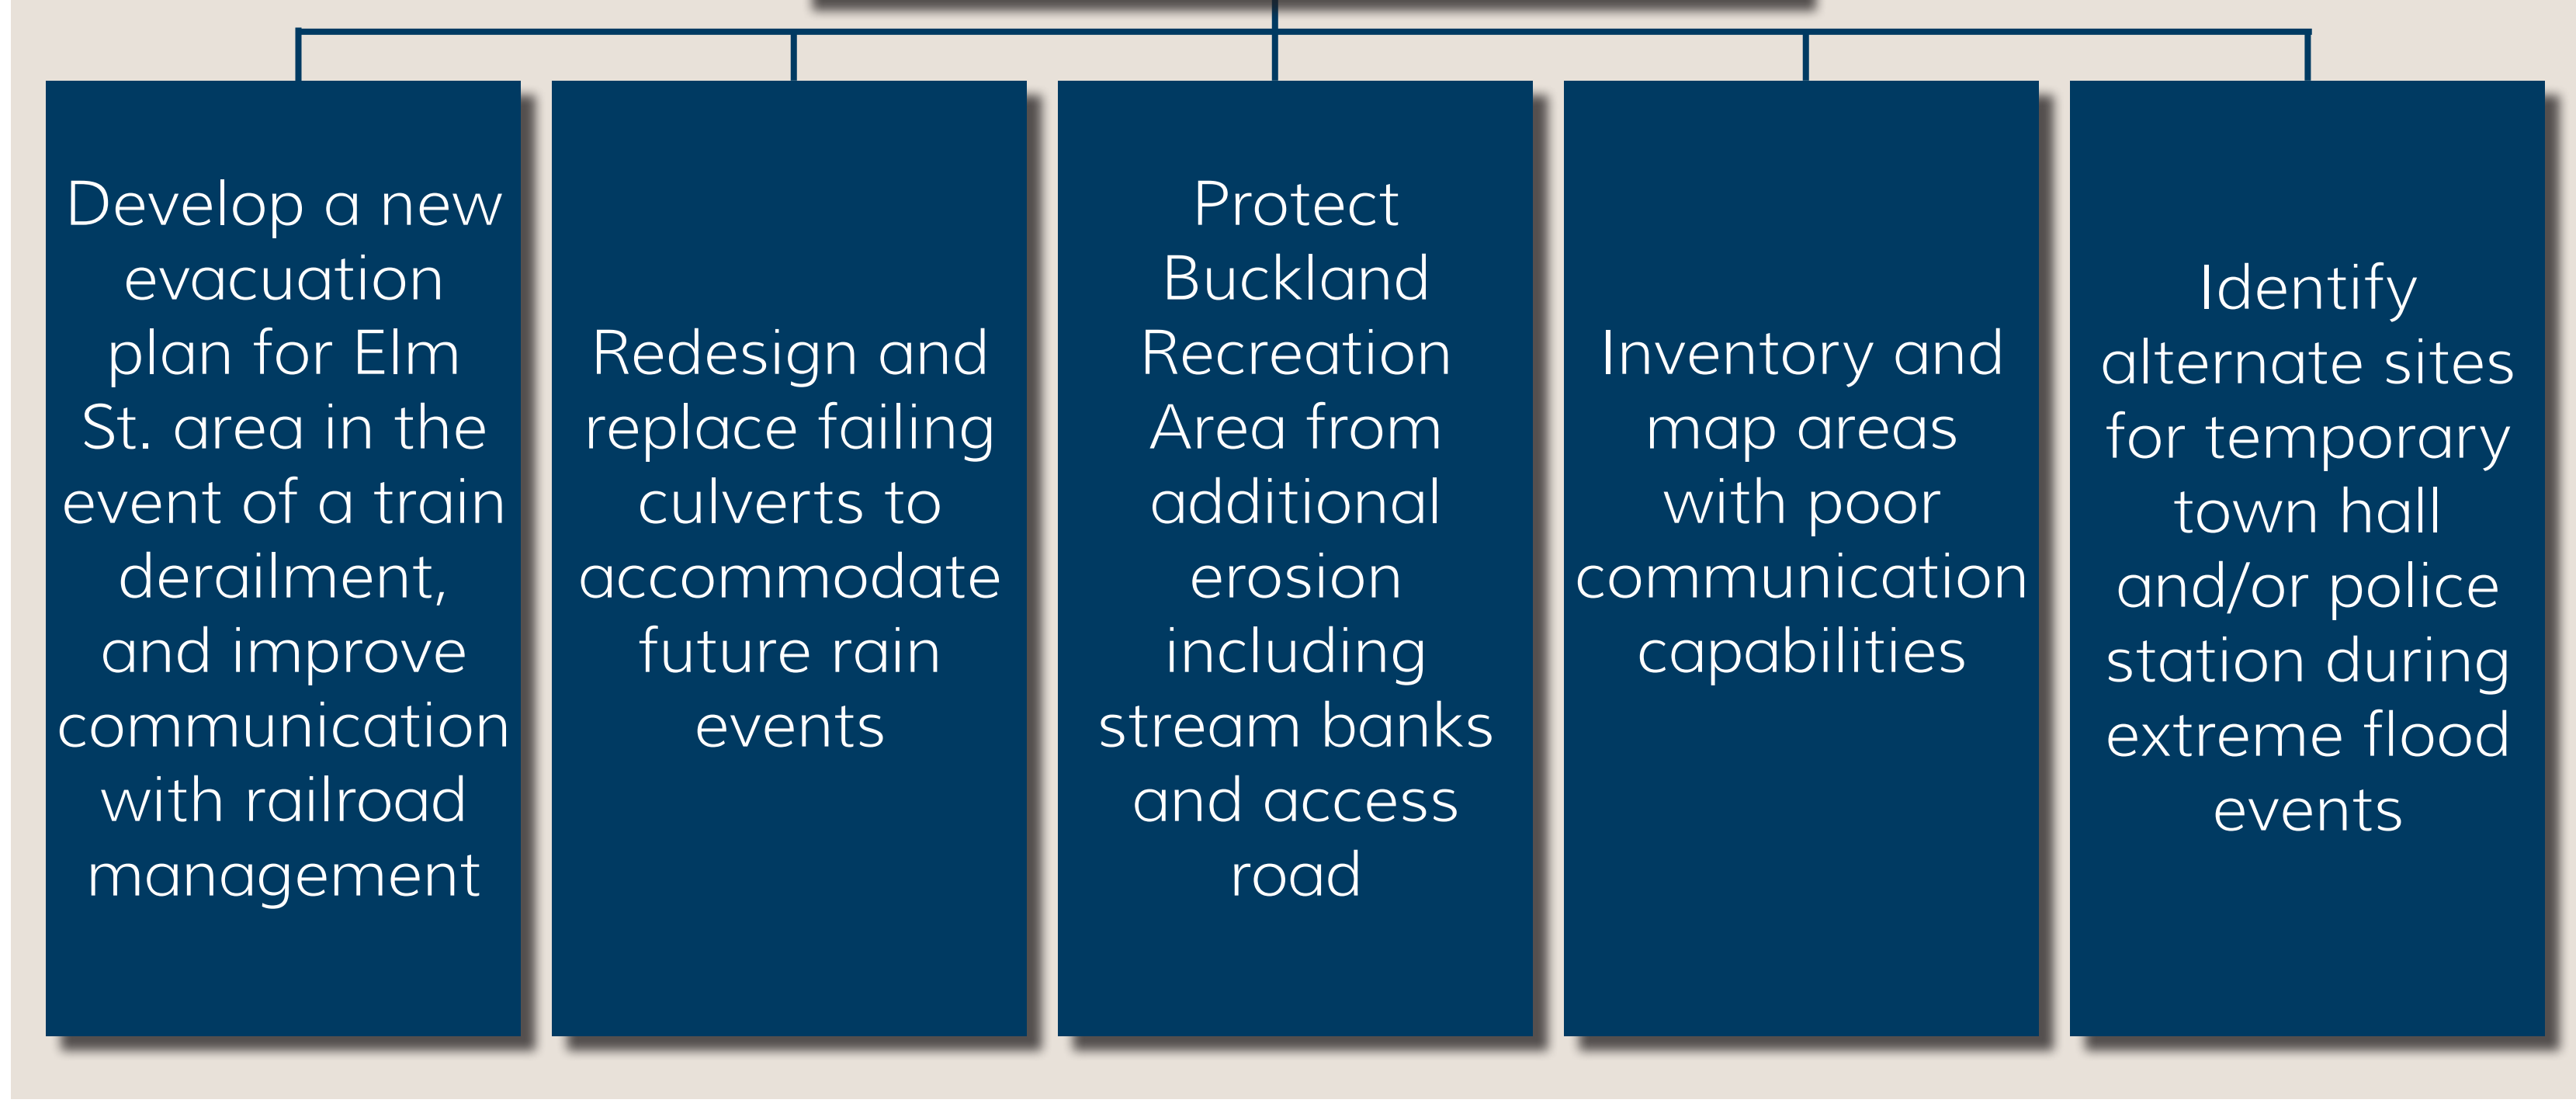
Develop a new evacuation plan for Elm St. area in the event of a train derailment, and improve communication with railroad management

Redesign and replace failing culverts to accommodate future rain events

Protect Buckland Recreation Area from additional erosion including stream banks and access road

Inventory and map areas with poor communication capabilities

Identify alternate sites for temporary town hall and/or police station during extreme flood events